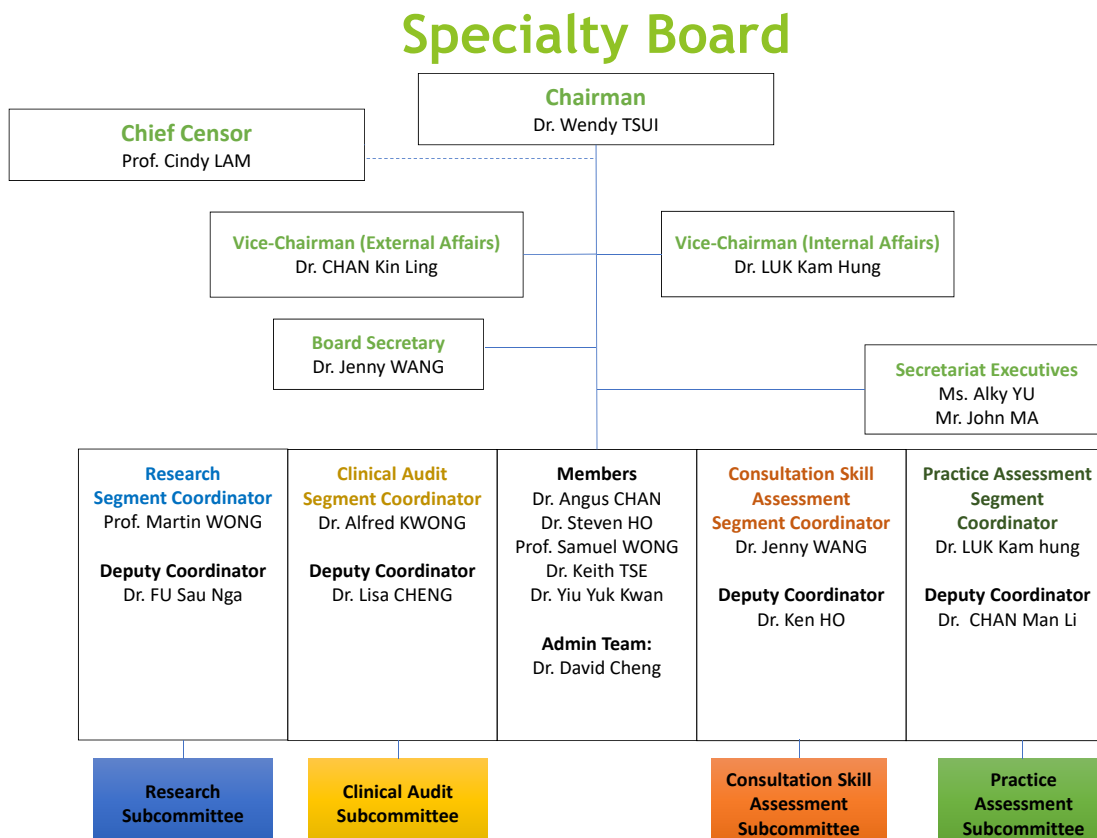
Specialty Board

Chairman
Dr. Wendy TSUI

Chief Censor
Prof. Cindy LAM

Vice-Chairman (External Affairs)
Dr. CHAN Kin Ling

Vice-Chairman (Internal Affairs)
Dr. LUK Kam Hung

Board Secretary
Dr. Jenny WANG

Secretariat Executives
Ms. Alky YU
Mr. John MA

Research Segment Coordinator
Prof. Martin WONG

Deputy Coordinator
Dr. FU Sau Nga

Clinical Audit Segment Coordinator
Dr. Alfred KWONG

Deputy Coordinator
Dr. Lisa CHENG

Members
Dr. Angus CHAN
Dr. Steven HO
Prof. Samuel WONG
Dr. Keith TSE
Dr. Yiu Yuk Kwan

Admin Team:
Dr. David Cheng

Consultation Skill Assessment Segment Coordinator
Dr. Jenny WANG

Deputy Coordinator
Dr. Ken HO

Practice Assessment Segment Coordinator
Dr. LUK Kam hung

Deputy Coordinator
Dr. CHAN Man Li

Research Subcommittee

Clinical Audit Subcommittee

Consultation Skill Assessment Subcommittee

Practice Assessment Subcommittee